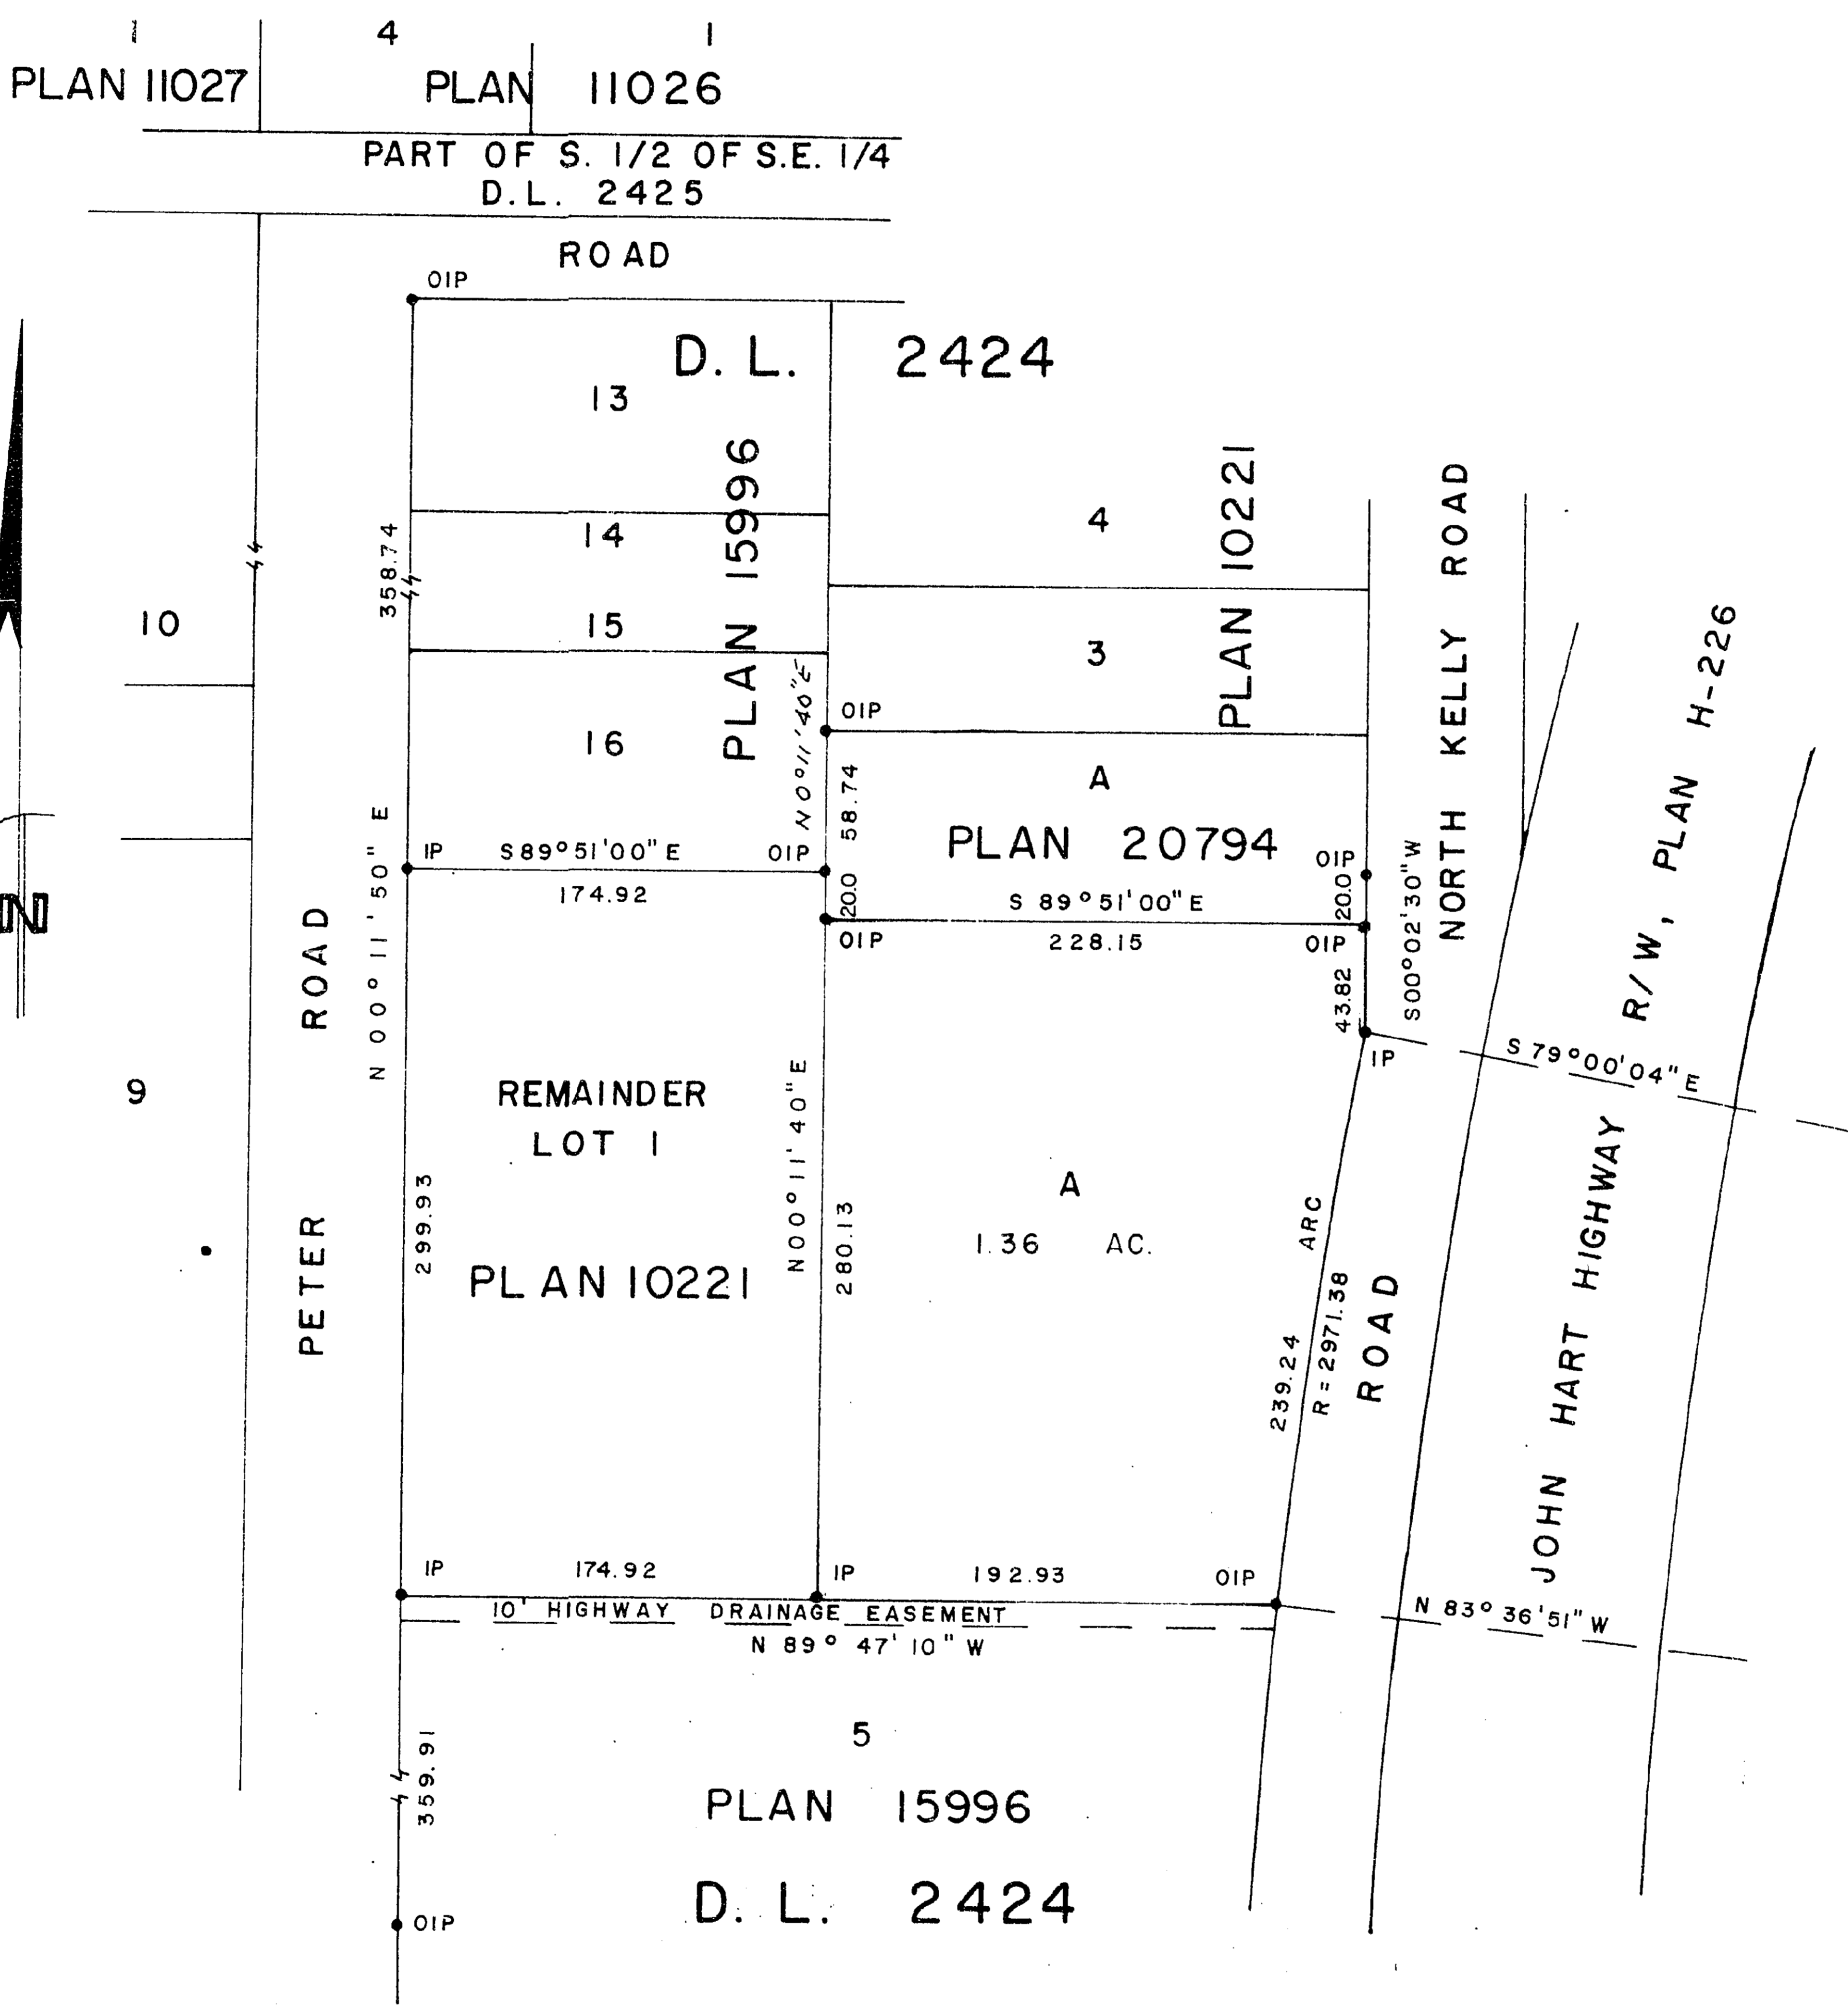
1 4 1
PLAN 11027 PLAN 11026
PART OF S. 1/2 OF S.E. 1/4
D.L. 2425
ROAD
OIP
D. L. 2424
13
14
15
16
PLAN 15996
4
3
PLAN 10221
NORTH KELLY ROAD
R/W, PLAN H-226
10
358.74
OIP
N0°11'40"E
58.74
A
PLAN 20794
IP S89°51'00"E OIP
174.92
20.0
OIP
S 89°51'00"E
228.15
20.0
OIP
OIP
S00°02'30"W
43.82
IP
S 79°00'04"E
N 00° 11' 50" E
ROAD
PETER
9
REMAINDER
LOT 1
PLAN 10221
299.93
N00°11'40"E
280.13
A
1.36 AC.
ARC
R = 2971.38
239.24
ROAD
JOHN HART HIGHWAY
IP 174.92
IP 192.93
OIP
10' HIGHWAY DRAINAGE EASEMENT
N 89° 47' 10" W
N 83° 36'51" W
5
PLAN 15996
359.91
D. L. 2424
OIP
N